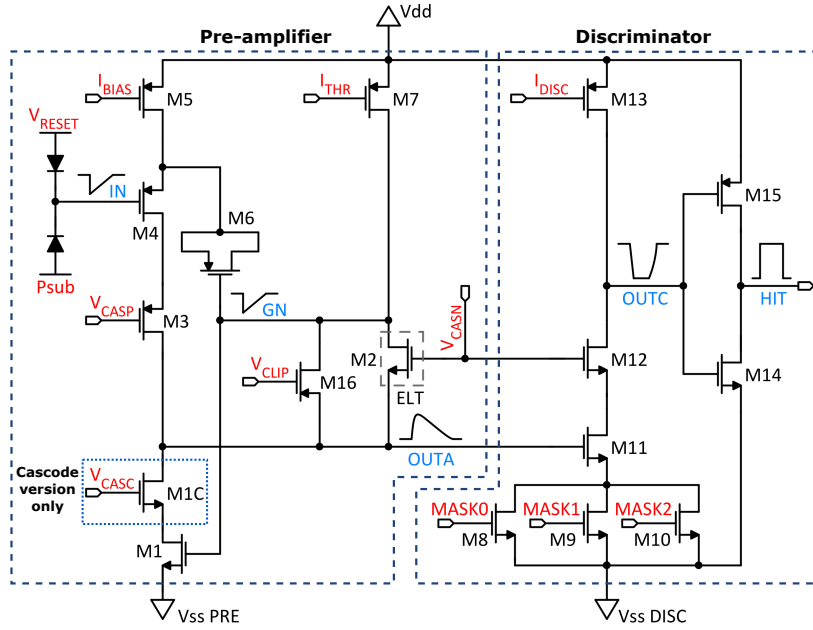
Vdd

Pre-amplifier

Discriminator

$I_{BIAS}$ M5

$V_{RESET}$

IN

M4

Psub

$V_{CASP}$ M3

Cascode version only

$V_{CASC}$ M1C

M1

Vss PRE

$I_{THR}$ M7

M6

GN

$V_{CLIP}$ M16

M2

$V_{CASN}$

ELT

OUTA

$I_{DISC}$ M13

M15

OUTC

HIT

M12

M14

M11

MASK0 M8

MASK1 M9

MASK2 M10

Vss DISC